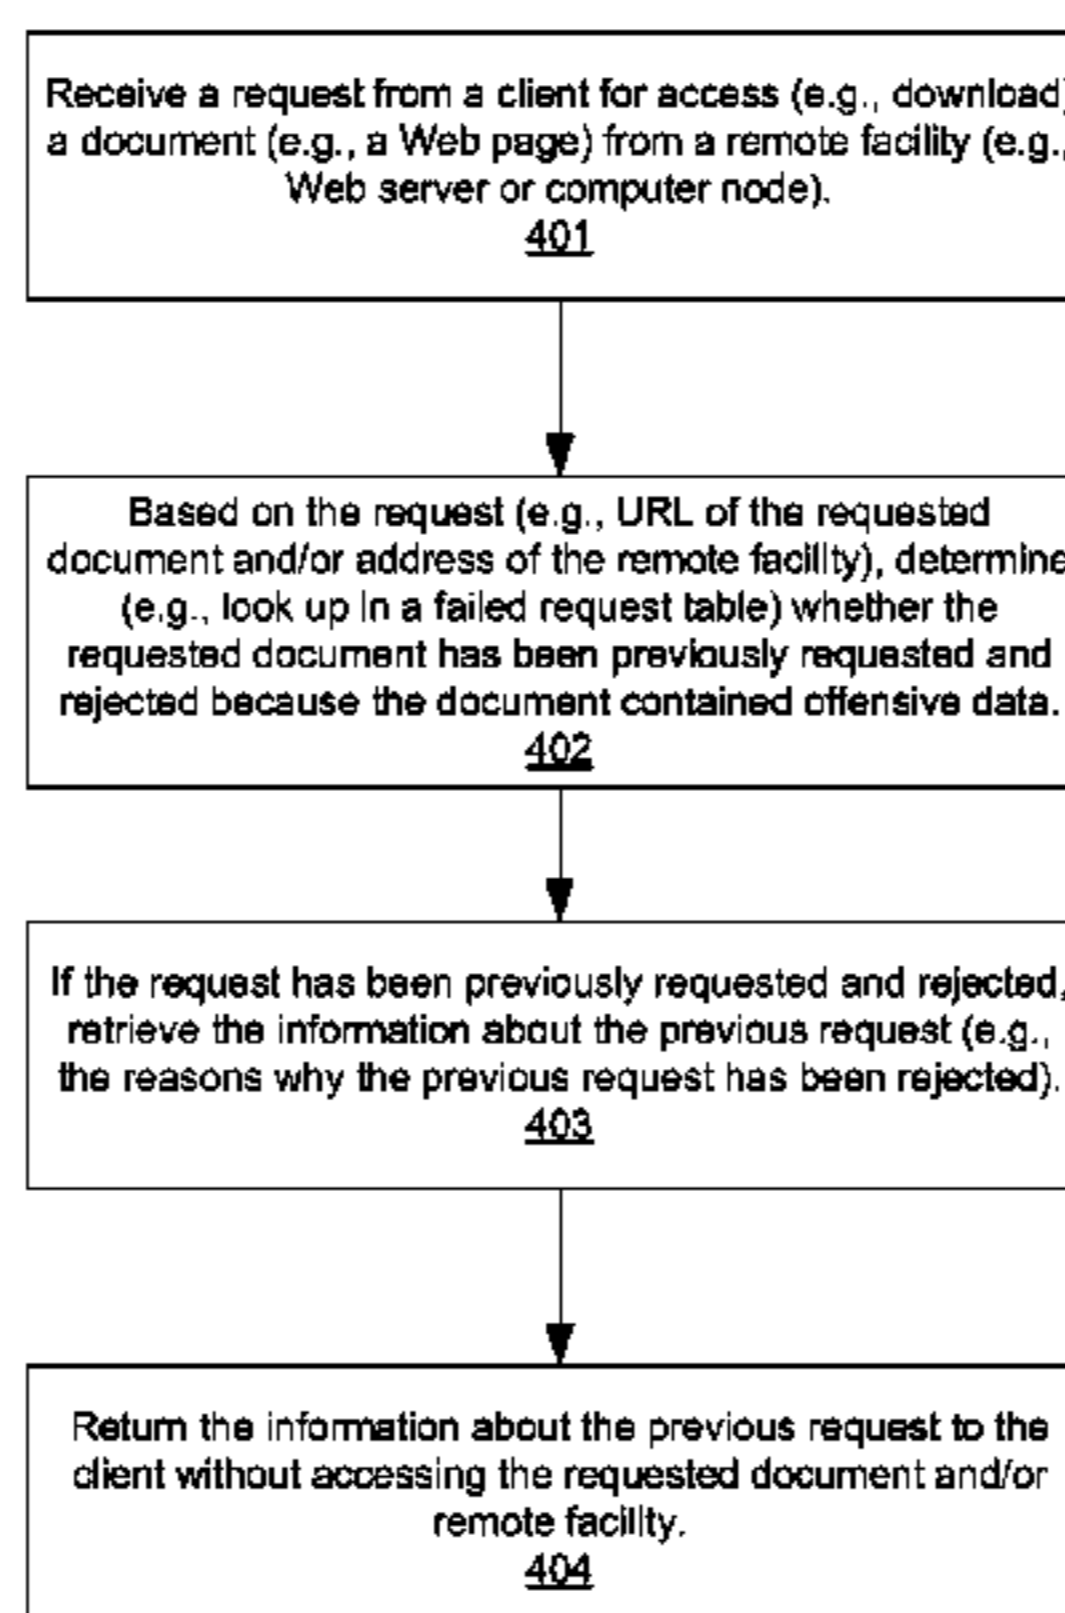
Receive a request from a client for access (e.g., download) a document (e.g., a Web page) from a remote facility (e.g., Web server or computer node).
401

Based on the request (e.g., URL of the requested document and/or address of the remote facility), determine (e.g., look up in a failed request table) whether the requested document has been previously requested and rejected because the document contained offensive data.
402

If the request has been previously requested and rejected, retrieve the information about the previous request (e.g., the reasons why the previous request has been rejected).
403

Return the information about the previous request to the client without accessing the requested document and/or remote facility.
404